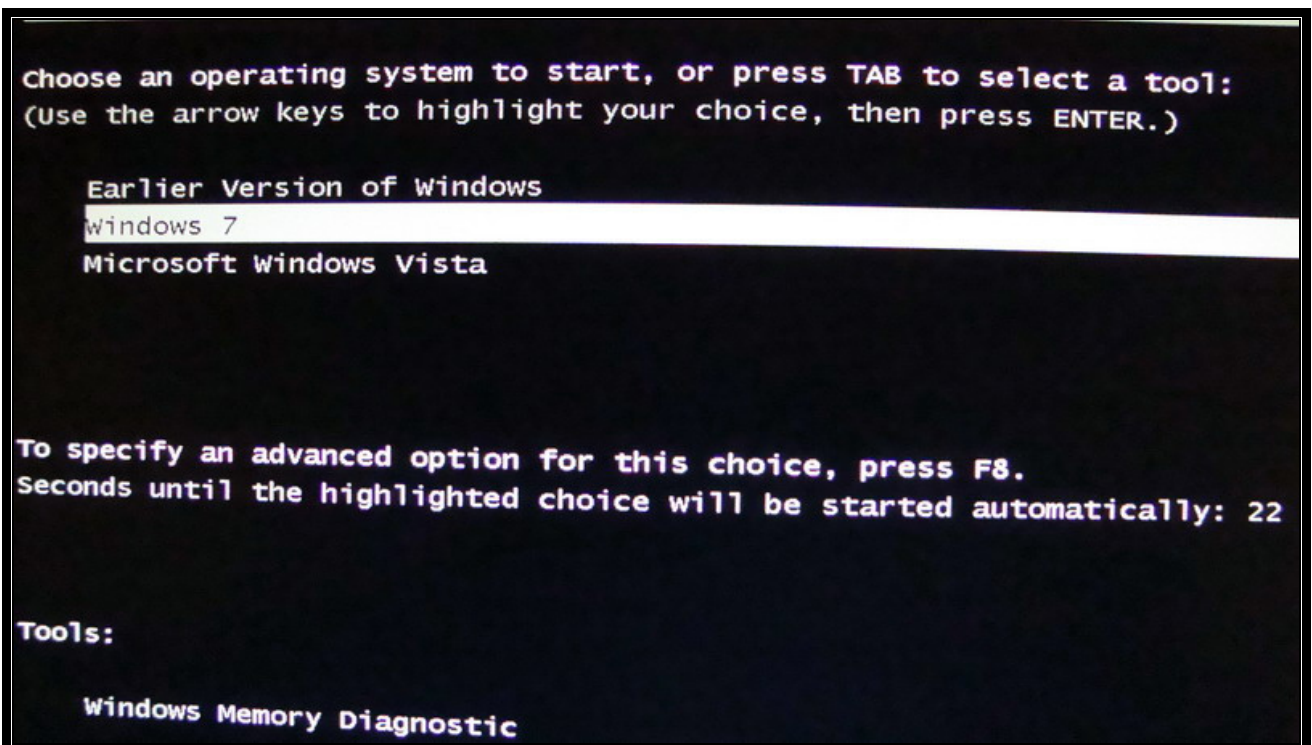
Choose an operating system to start, or press TAB to select a tool:
(Use the arrow keys to highlight your choice, then press ENTER.)

Earlier Version of Windows
Windows 7
Microsoft Windows Vista

To specify an advanced option for this choice, press F8.
Seconds until the highlighted choice will be started automatically: 22

Tools:

Windows Memory Diagnostic